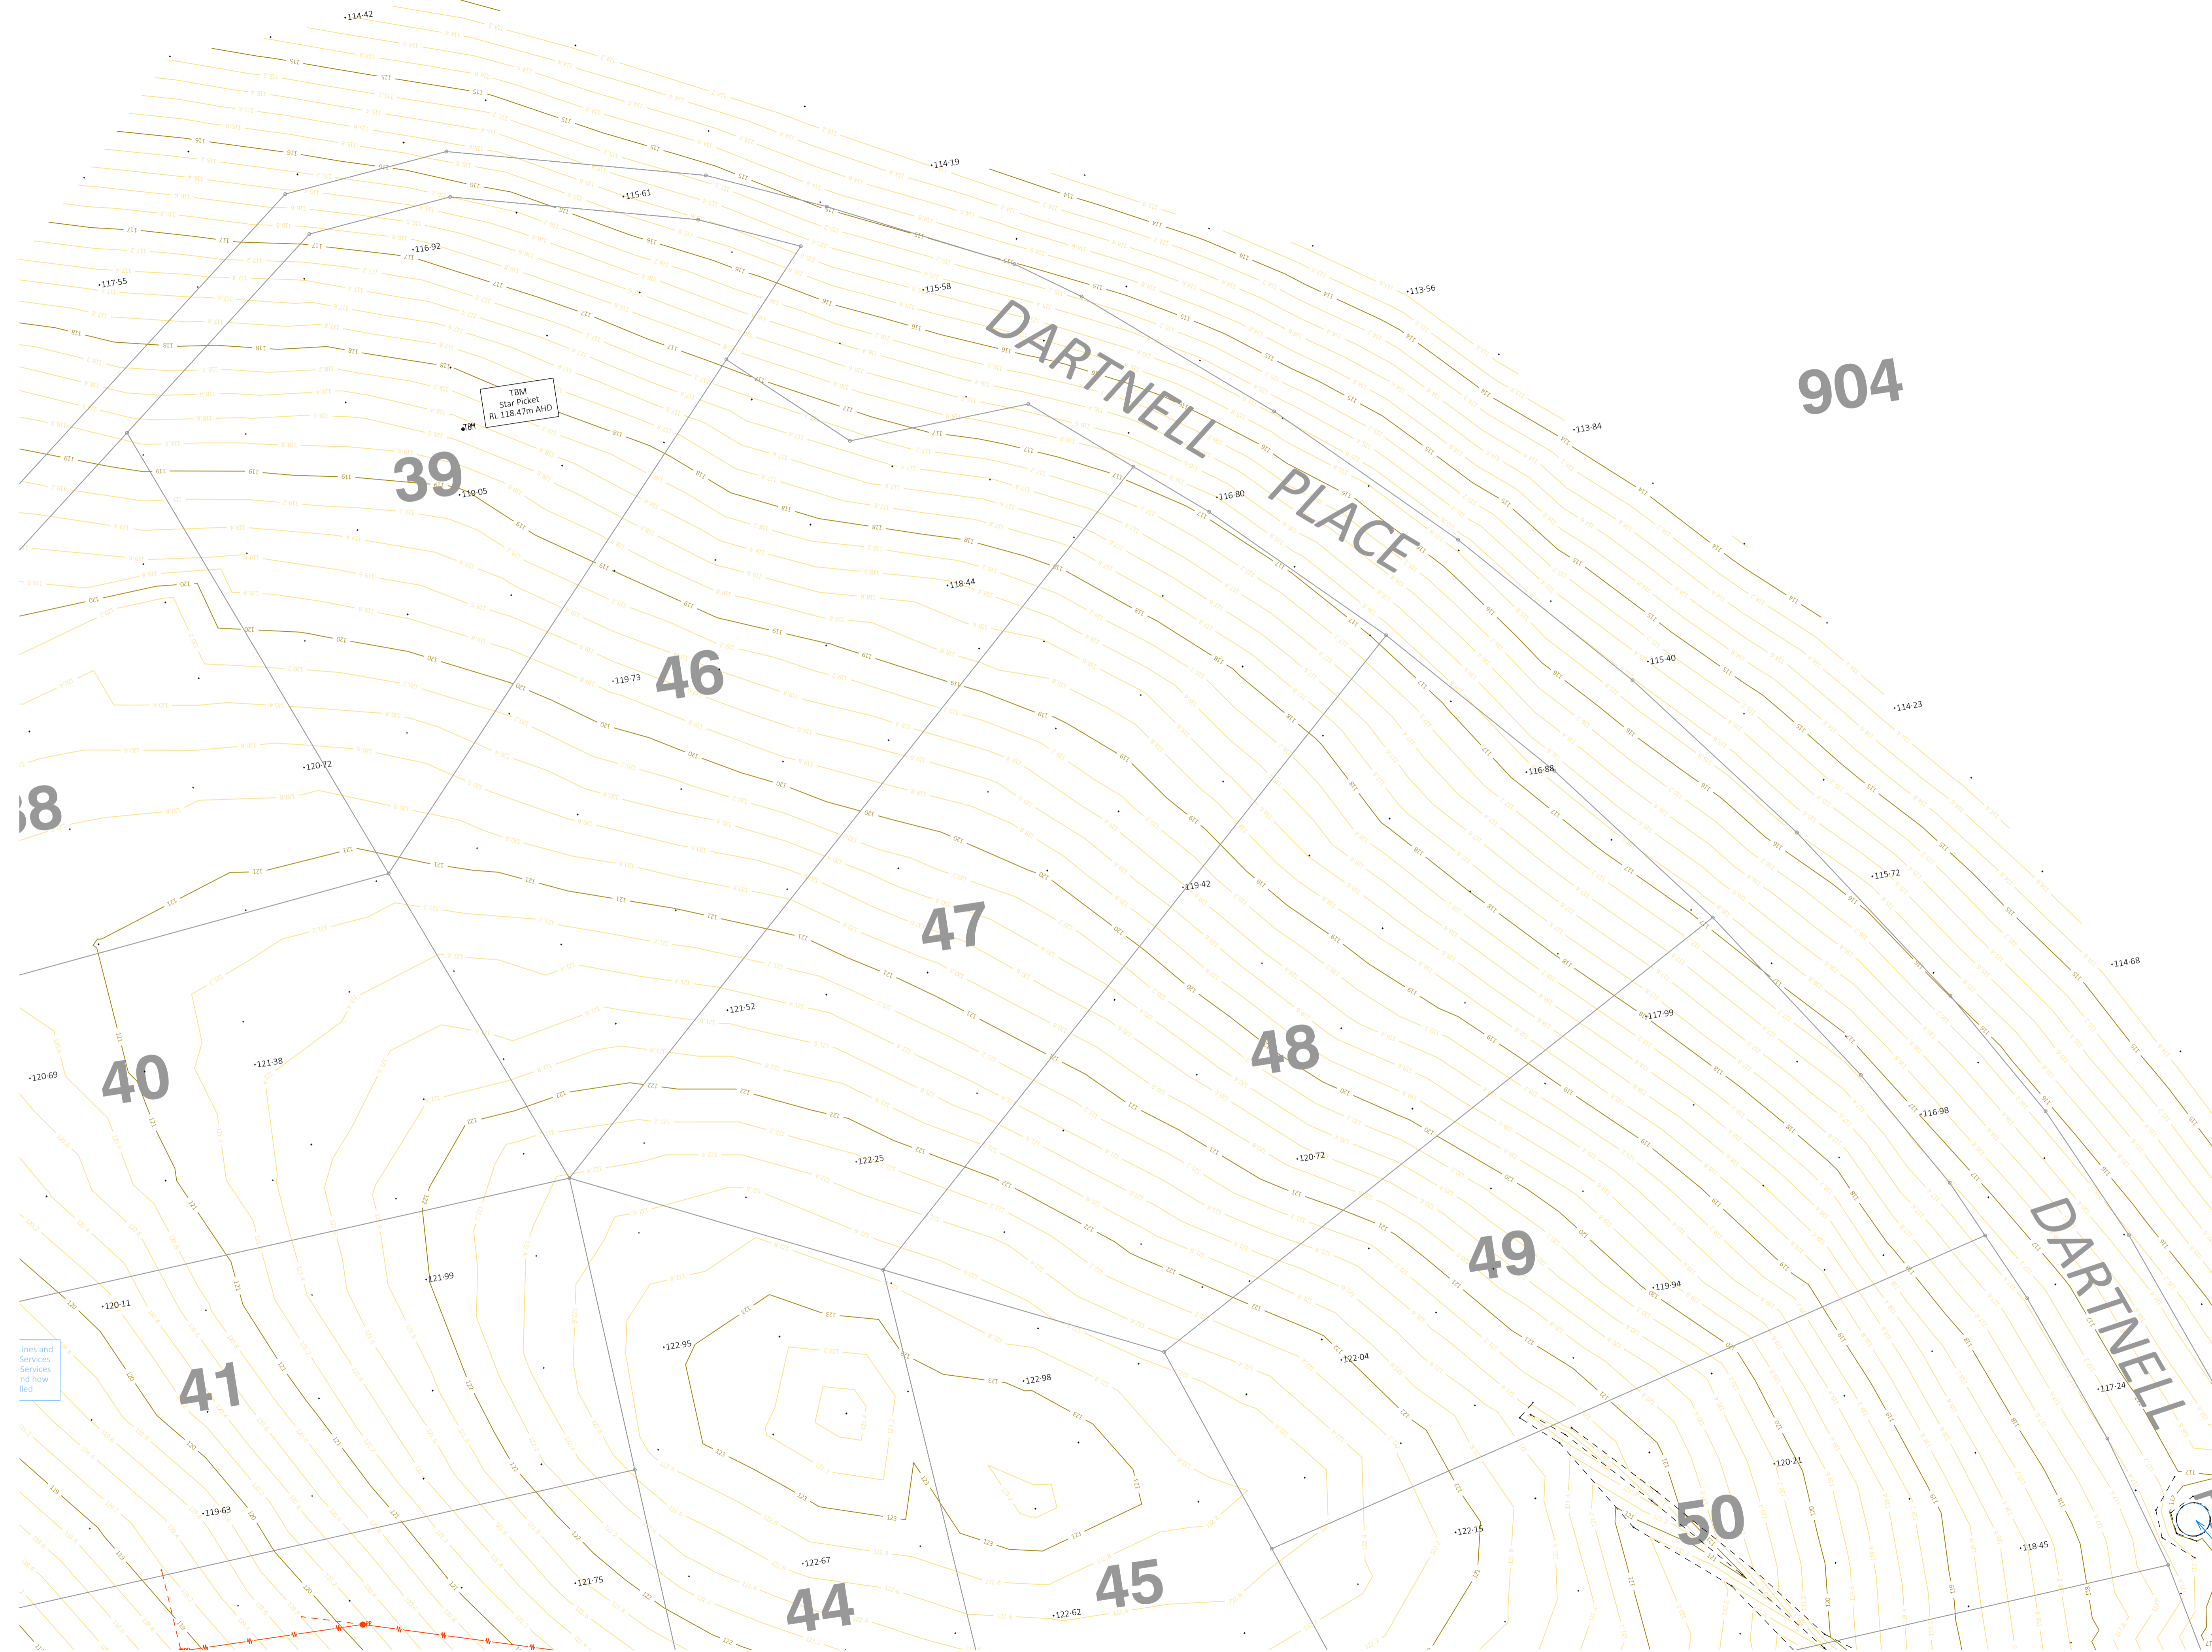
114·42
114·19
115·61
116·92
117·55
115·58
113·56
DARTNELL PLACE
904
TBM
Star Picket
RL 118.47m AHD
TBM
113·84
39
119·05
116·80
118·44
115·40
46
119·73
114·23
120·72
38
116·88
115·72
119·42
47
114·68
121·52
117·99
40
120·69
121·38
48
116·98
122·25
120·72
49
DARTNELL
121·99
120·11
119·94
122·04
122·95
122·98
117·24
41
120·21
119·63
50
122·15
122·67
118·45
121·75
45
44
122·62
Lines and
Services
Services
nd how
lled